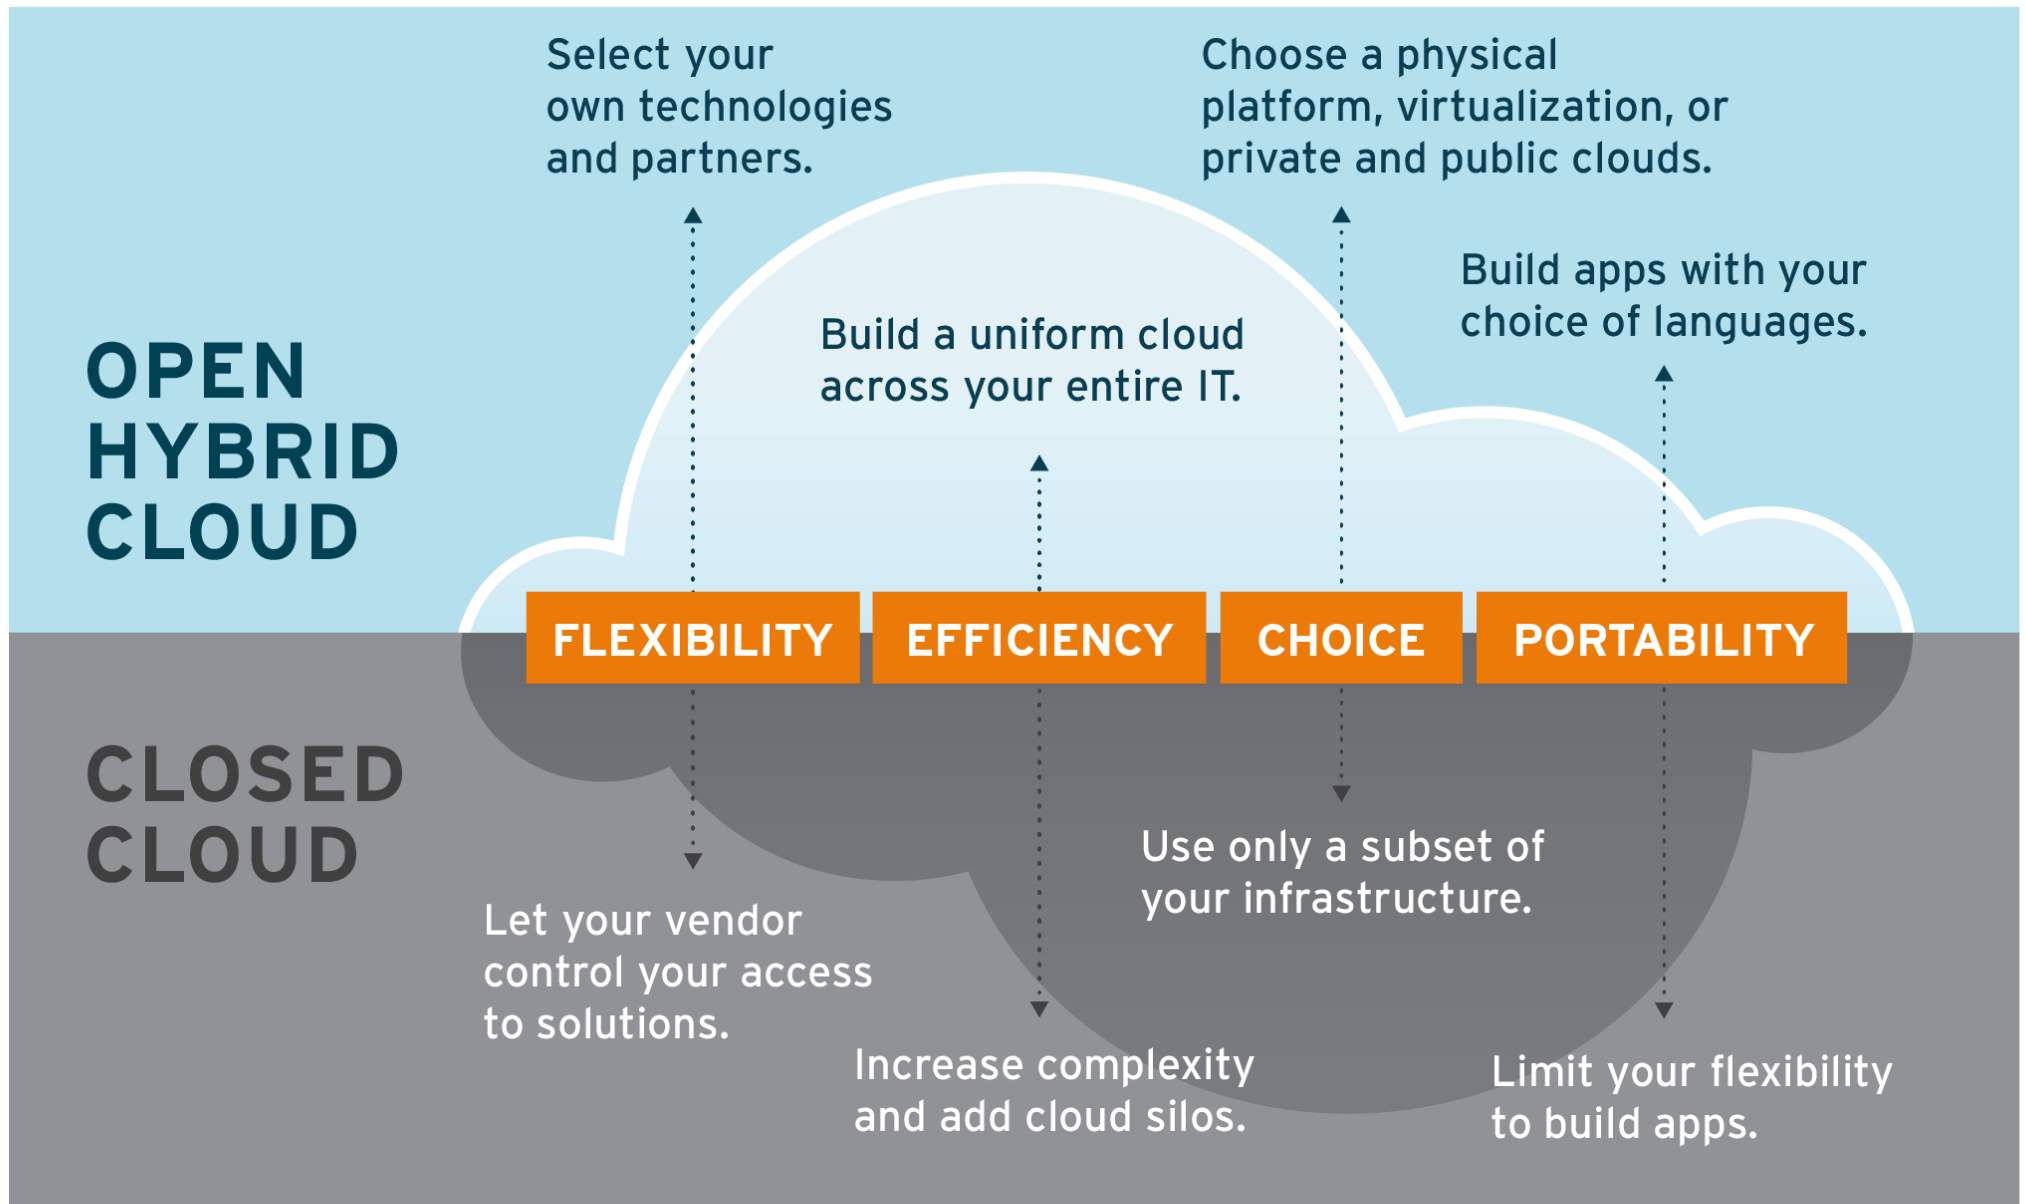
Select your own technologies and partners.

Choose a physical platform, virtualization, or private and public clouds.

Build apps with your choice of languages.

Build a uniform cloud across your entire IT.

OPEN HYBRID CLOUD

FLEXIBILITY

EFFICIENCY

CHOICE

PORTABILITY

CLOSED CLOUD

Use only a subset of your infrastructure.

Let your vendor control your access to solutions.

Increase complexity and add cloud silos.

Limit your flexibility to build apps.